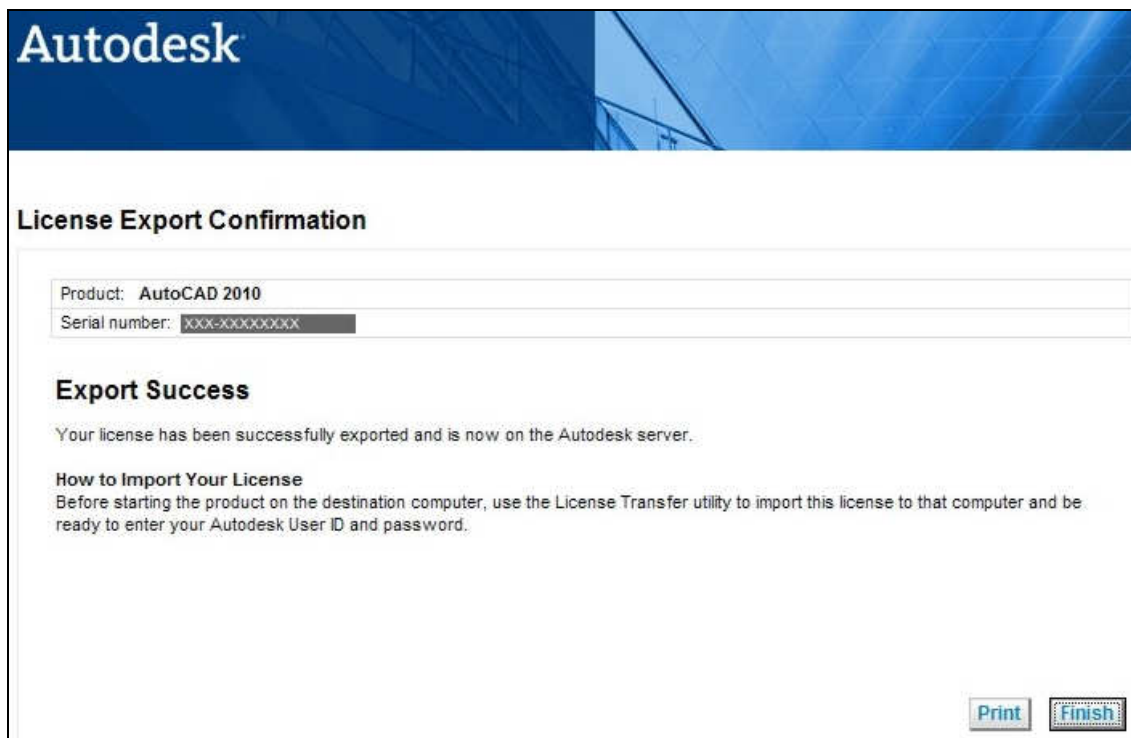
Autodesk

License Export Confirmation

| Product: AutoCAD 2010 |
|---|
| Serial number: XXX-XXXXXXXX |

Export Success

Your license has been successfully exported and is now on the Autodesk server.

How to Import Your License
Before starting the product on the destination computer, use the License Transfer utility to import this license to that computer and be ready to enter your Autodesk User ID and password.

Print Finish